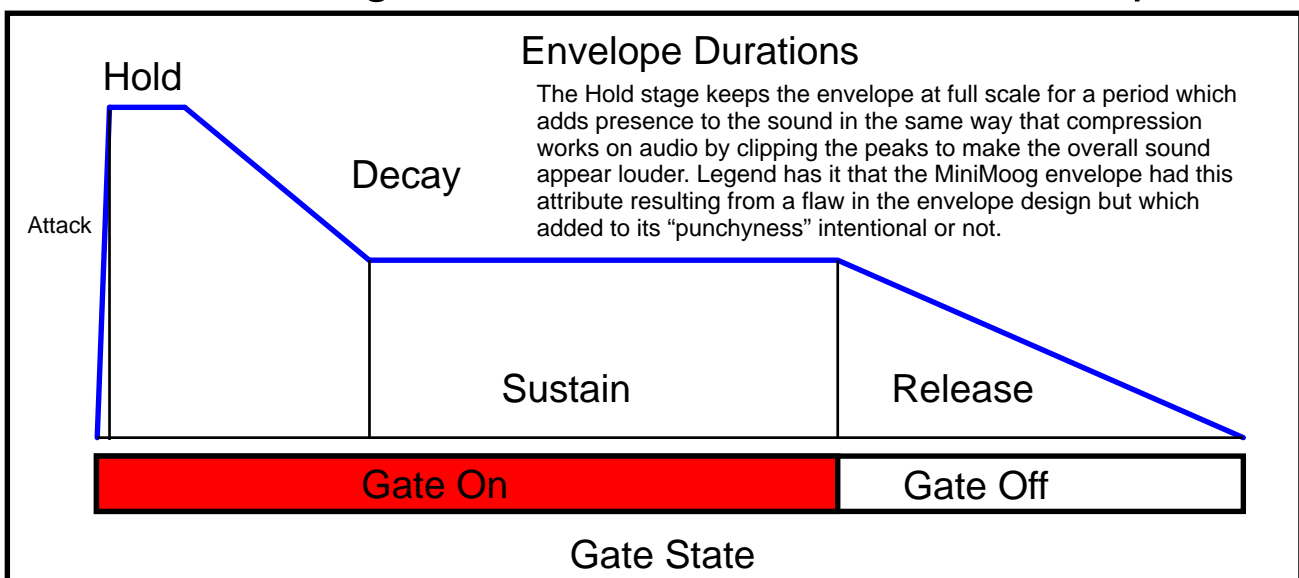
Envelope Durations

Hold

The Hold stage keeps the envelope at full scale for a period which adds presence to the sound in the same way that compression works on audio by clipping the peaks to make the overall sound appear louder. Legend has it that the MiniMoog envelope had this attribute resulting from a flaw in the envelope design but which added to its "punchyness" intentional or not.

Decay

Attack

Sustain

Release

Gate On

Gate Off

Gate State